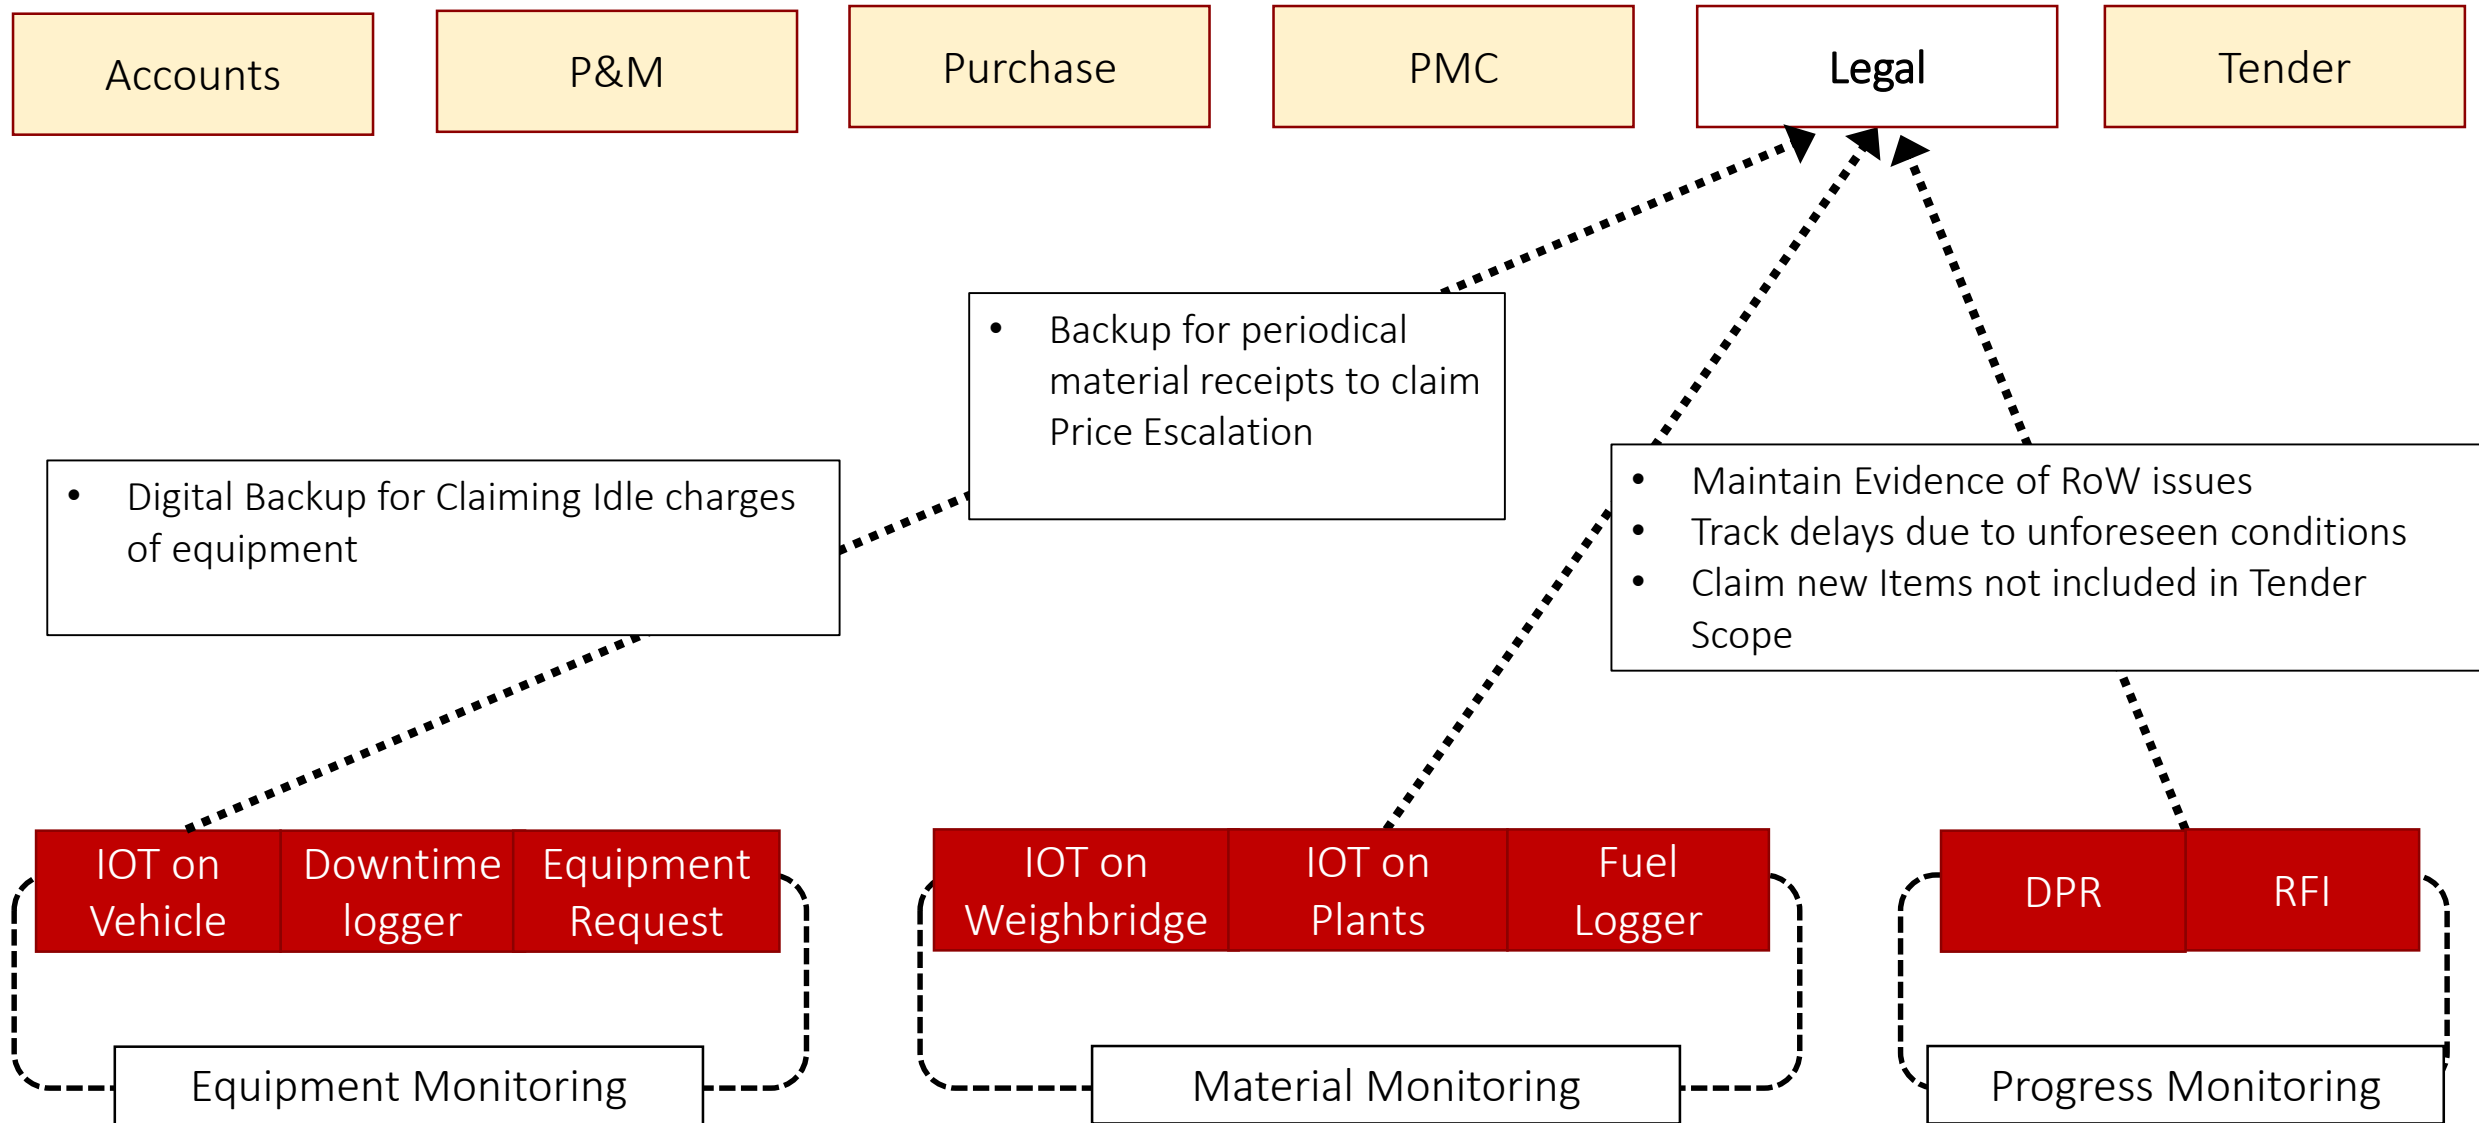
Accounts

P&M

Purchase

PMC

Legal

Tender

• Backup for periodical material receipts to claim Price Escalation

• Digital Backup for Claiming Idle charges of equipment

• Maintain Evidence of RoW issues
• Track delays due to unforeseen conditions
• Claim new Items not included in Tender Scope

IOT on Vehicle

Downtime logger

Equipment Request

IOT on Weighbridge

IOT on Plants

Fuel Logger

DPR

RFI

Equipment Monitoring

Material Monitoring

Progress Monitoring